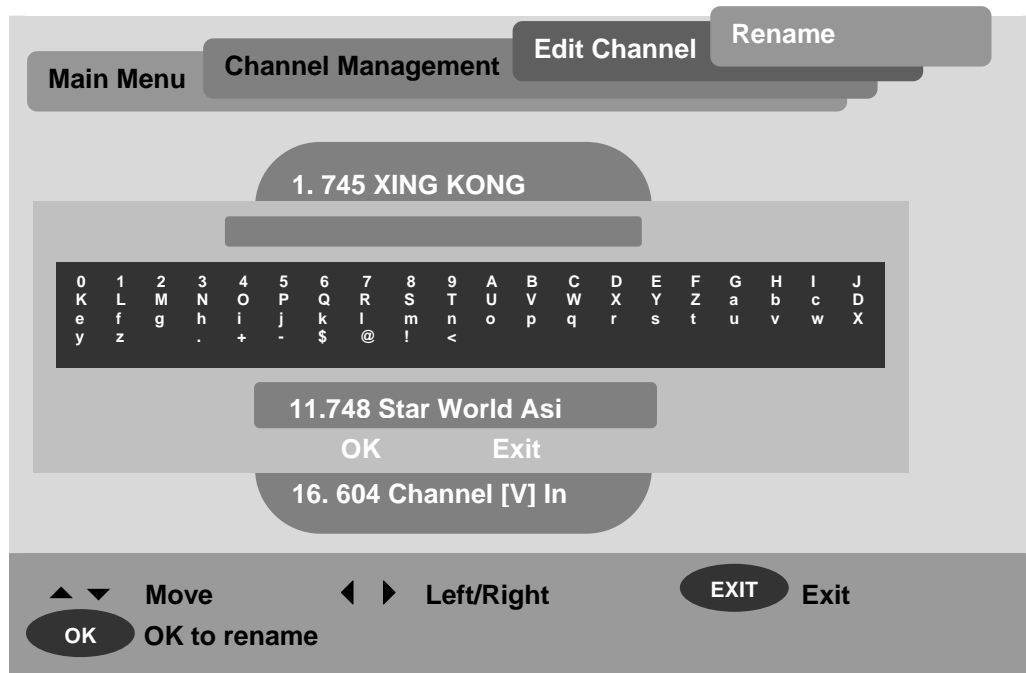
Main Menu
Channel Management
Edit Channel
Rename

1. 745 XING KONG

| 0 | 1 | 2 | 3 | 4 | 5 | 6 | 7 | 8 | 9 | A | B | C | D | E | F | G | H | I | J |
|---|---|---|---|---|---|---|---|---|---|---|---|---|---|---|---|---|---|---|---|
| K | L | M | N | O | P | Q | R | S | T | U | V | W | X | Y | Z | a | b | c | D |
| e | f | g | h | i | j | k | l | m | n | o | p | q | r | s | t | u | v | w | X |
| y | z |  | . | + | - | $ | @ | ! | < |  |  |  |  |  |  |  |  |  |  |

11.748 Star World Asi
OK Exit
16. 604 Channel [V] In

Move
Left/Right
EXIT Exit
OK OK to rename